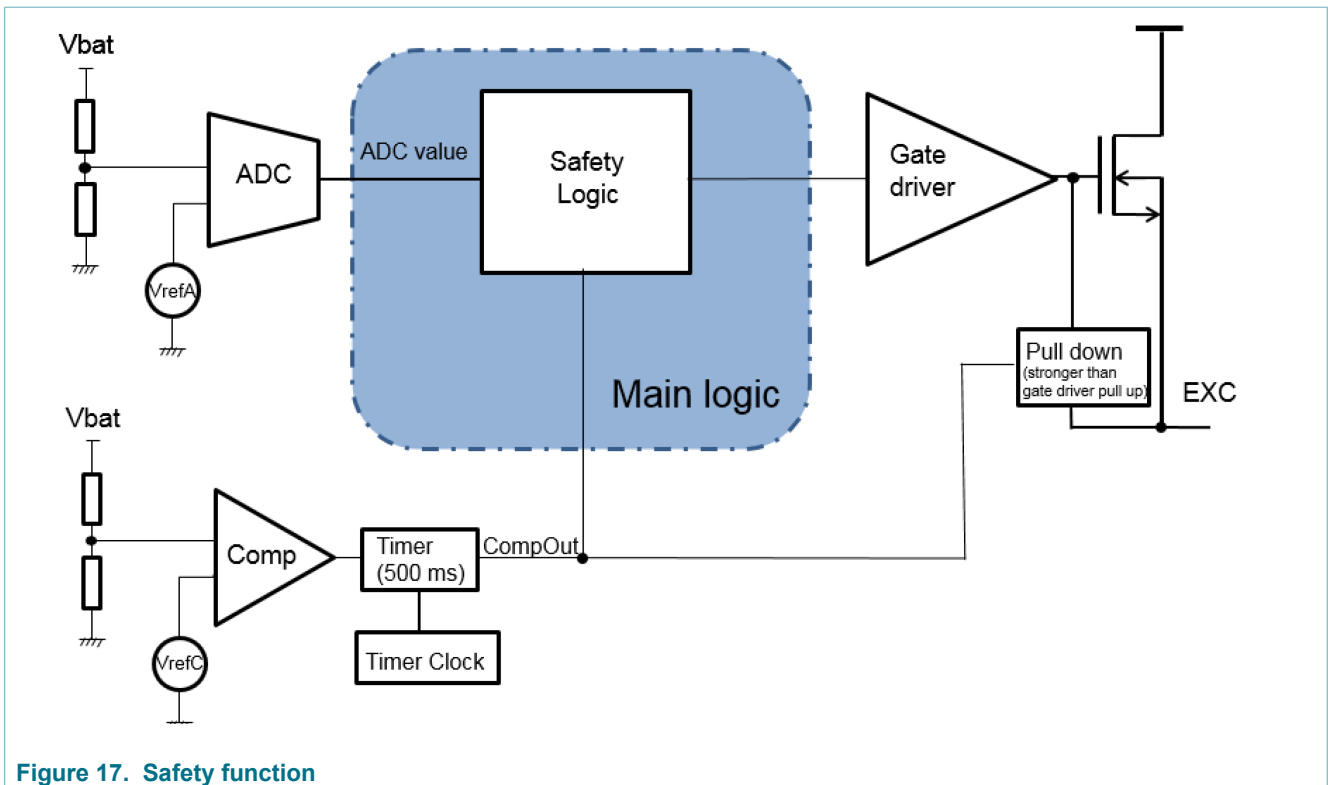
Vbat

ADC

VrefA

ADC value

Safety Logic

Main logic

Gate driver

Pull down
(stronger than gate driver pull up)

EXC

Vbat

Comp

VrefC

Timer
(500 ms)

CompOut

Timer Clock

Figure 17. Safety function